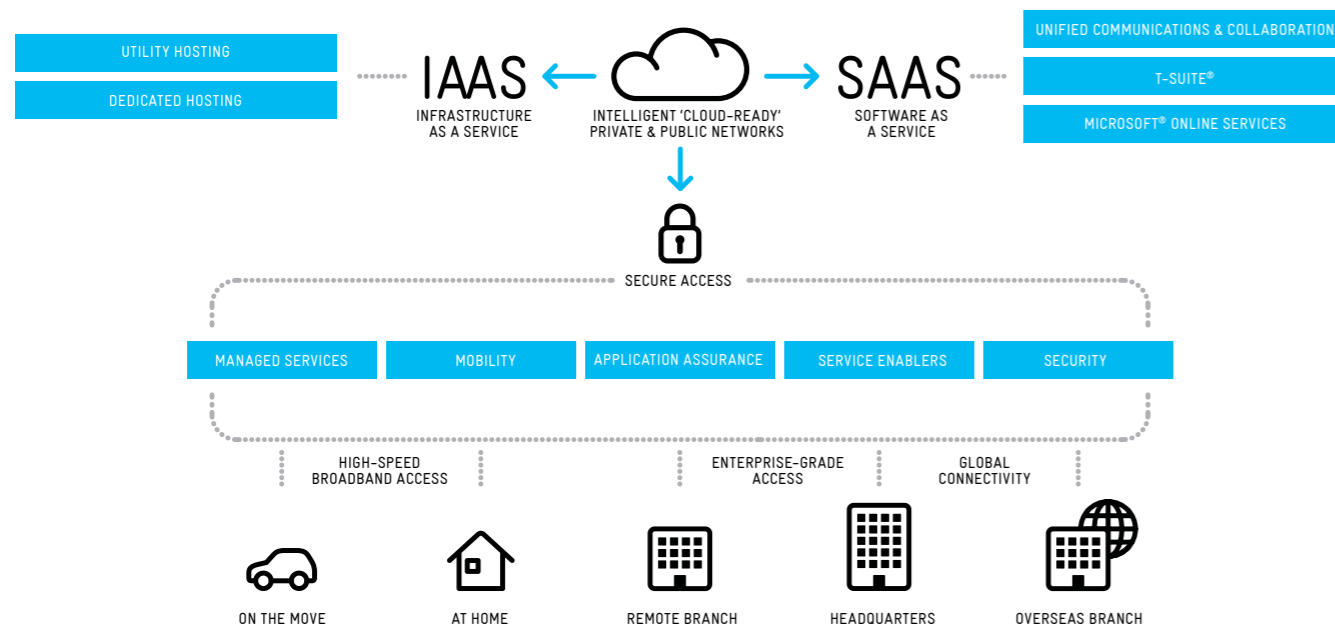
UTILITY HOSTING

DEDICATED HOSTING

IAAS
INFRASTRUCTURE AS A SERVICE

INTELLIGENT 'CLOUD-READY' PRIVATE & PUBLIC NETWORKS

SAAS
SOFTWARE AS A SERVICE

UNIFIED COMMUNICATIONS & COLLABORATION

T-SUITE®

MICROSOFT® ONLINE SERVICES

SECURE ACCESS

MANAGED SERVICES

MOBILITY

APPLICATION ASSURANCE

SERVICE ENABLERS

SECURITY

HIGH-SPEED BROADBAND ACCESS

ENTERPRISE-GRADE ACCESS

GLOBAL CONNECTIVITY

ON THE MOVE

AT HOME

REMOTE BRANCH

HEADQUARTERS

OVERSEAS BRANCH